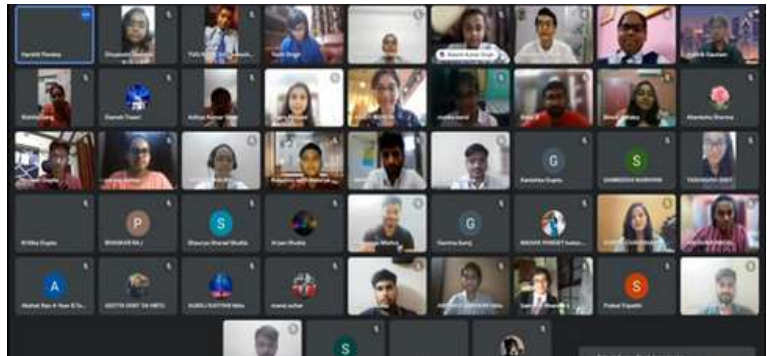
Harshit Pandey

Rakesh Kumar Singh

Siddharth Gautam

Manisha Sharma

Yashashvi Dixit

Nikita Gupta

BHASKAR RAJ

Shaurya Bharad Shukla

Aryan Shukla

Garima Saroj

Prabal Tripathi

Sarthak Sharma

manoj yadav

AUDIT COURT CA

P

S

G

S

A

S

G